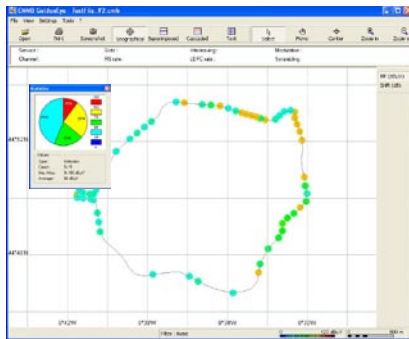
CNMS SmileAnalyse - TestFile_P2.cmb
File View Settings Tools ?
Open
Print
Screenshot
Geographical
Superimposed
Cascaded
Tools
Select
Photo
Center
Zoom in
Zoom out
Service:
Channel:
Cells:
RB rate:
Interleaving:
LDPC rate:
Modulation:
Scrambling:
Statistics
Values
Count
Min/Max
Average
44°51'N
44°45'N
0°42'W
0°36'W
0°30'W
0°24'W
Filter: None
RF cells: n
Shift cells